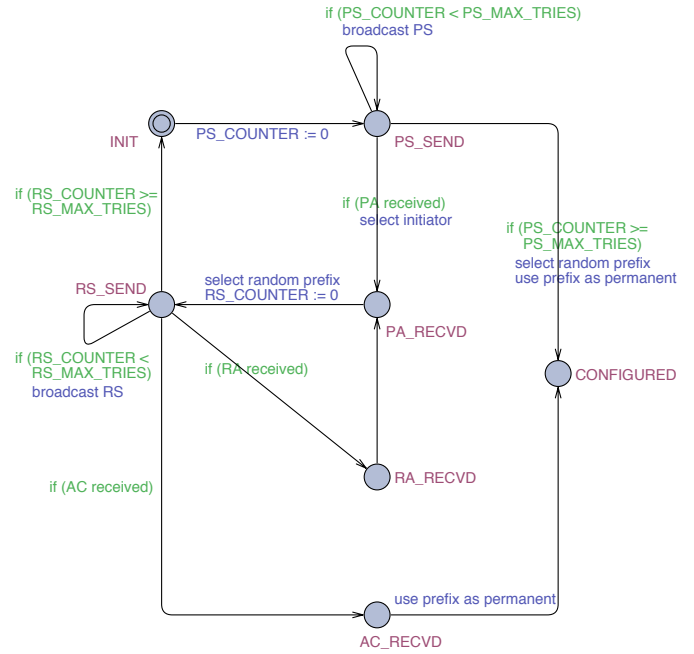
if (PS_COUNTER < PS_MAX_TRIES)
broadcast PS

INIT

PS_COUNTER := 0

PS_SEND

if (RS_COUNTER >= RS_MAX_TRIES)

if (PA received)
select initiator

if (PS_COUNTER >= PS_MAX_TRIES)
select random prefix
use prefix as permanent

RS_SEND

select random prefix
RS_COUNTER := 0

PA_RECVD

if (RS_COUNTER < RS_MAX_TRIES)
broadcast RS

if (RA received)

CONFIGURED

RA_RECVD

if (AC received)

use prefix as permanent

AC_RECVD